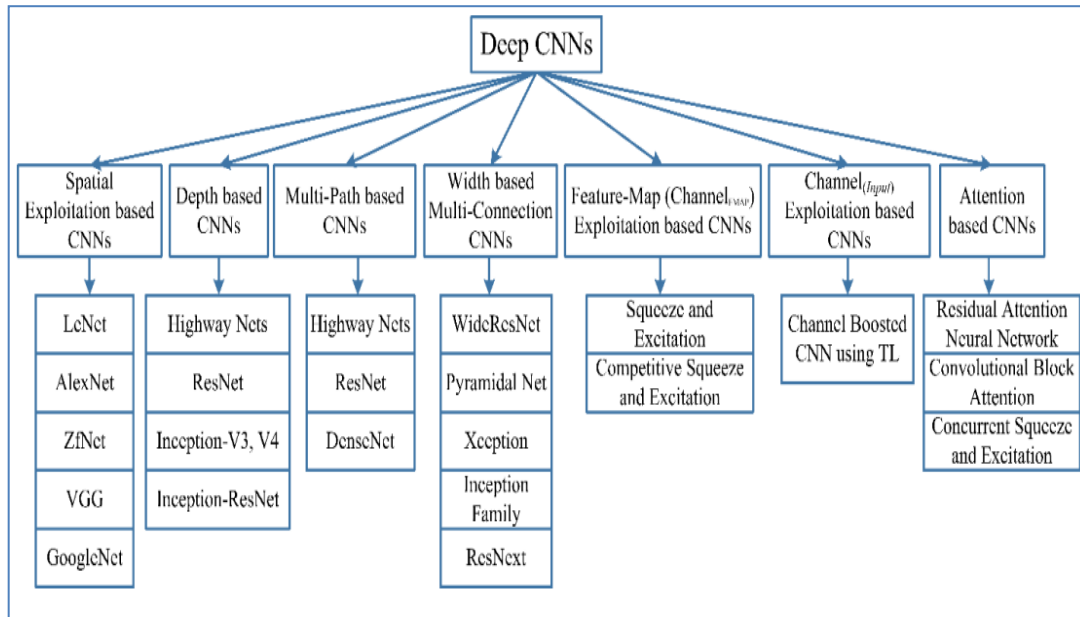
Deep CNNs

Spatial Exploitation based CNNs

LeNet

AlexNet

ZfNet

VGG

GoogleNet

Depth based CNNs

Highway Nets

ResNet

Inception-V3, V4

Inception-ResNet

Multi-Path based CNNs

Highway Nets

ResNet

DenseNet

Width based Multi-Connection CNNs

WideResNet

Pyramidal Net

Xception

Inception Family

ResNext

Feature-Map (Channel$_{FMAP}$) Exploitation based CNNs

Squeeze and Excitation

Competitive Squeeze and Excitation

Channel$_{(Input)}$ Exploitation based CNNs

Channel Boosted CNN using TL

Attention based CNNs

Residual Attention Neural Network

Convolutional Block Attention

Concurrent Squeeze and Excitation